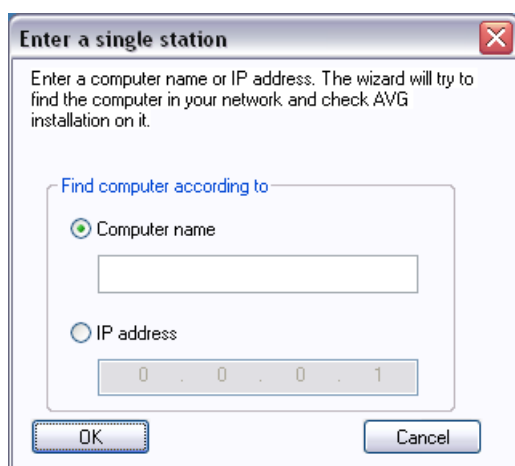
Enter a single station

Enter a computer name or IP address. The wizard will try to find the computer in your network and check AVG installation on it.

Find computer according to

Computer name

IP address

0 . 0 . 0 . 1

OK

Cancel